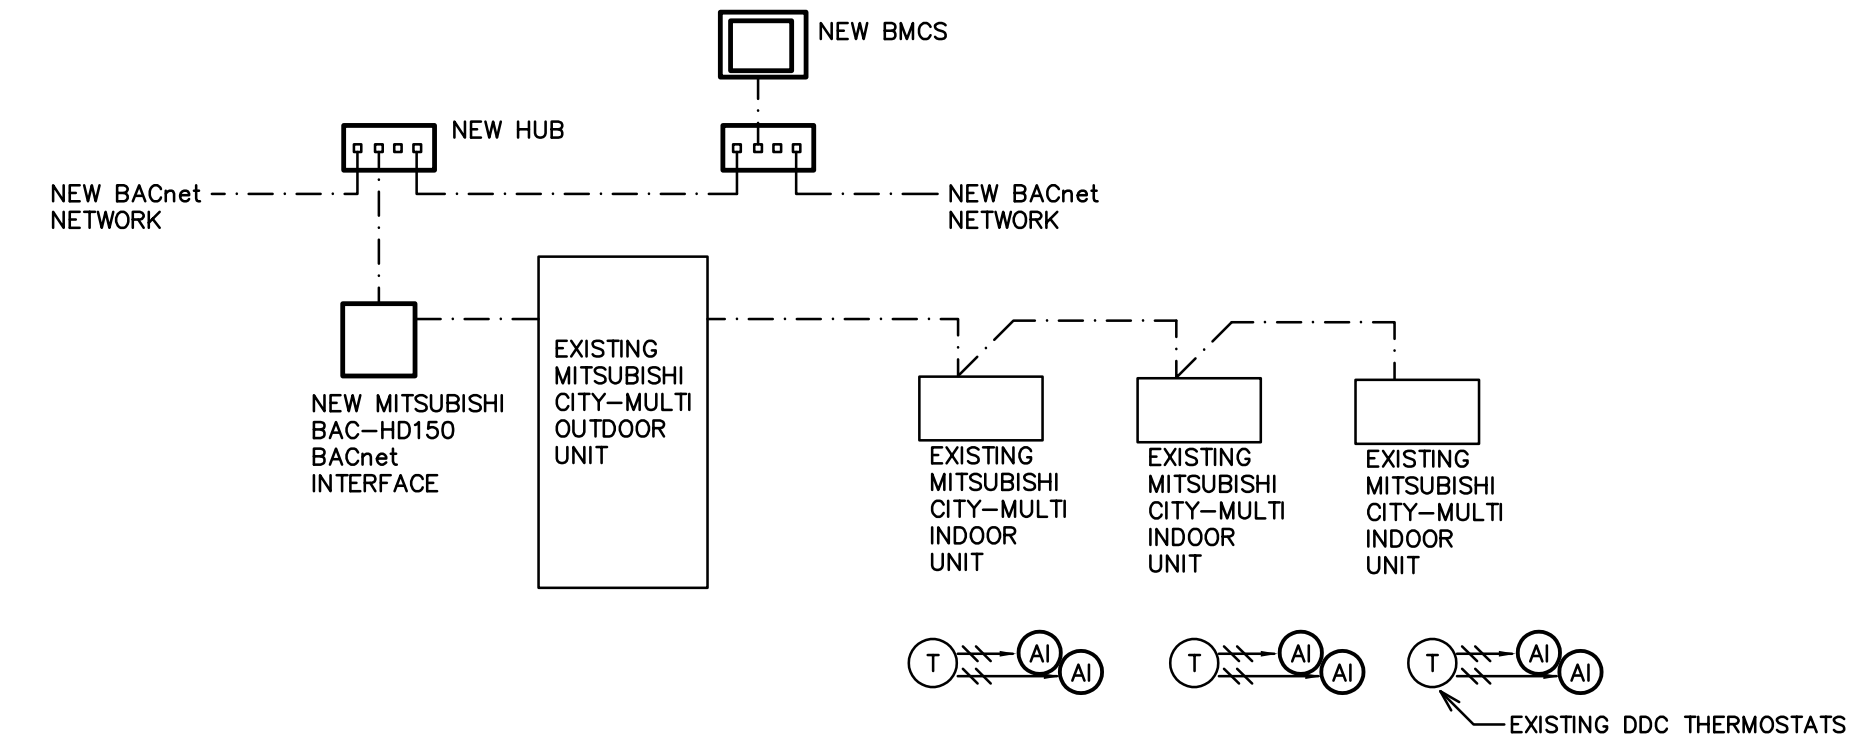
NEW BMCS

NEW HUB

NEW BACnet NETWORK

NEW BACnet NETWORK

NEW MITSUBISHI BAC-HD150 BACnet INTERFACE

EXISTING MITSUBISHI CITY-MULTI OUTDOOR UNIT

EXISTING MITSUBISHI CITY-MULTI INDOOR UNIT

EXISTING MITSUBISHI CITY-MULTI INDOOR UNIT

EXISTING MITSUBISHI CITY-MULTI INDOOR UNIT

T AI AI

T AI AI

T AI AI

EXISTING DDC THERMOSTATS